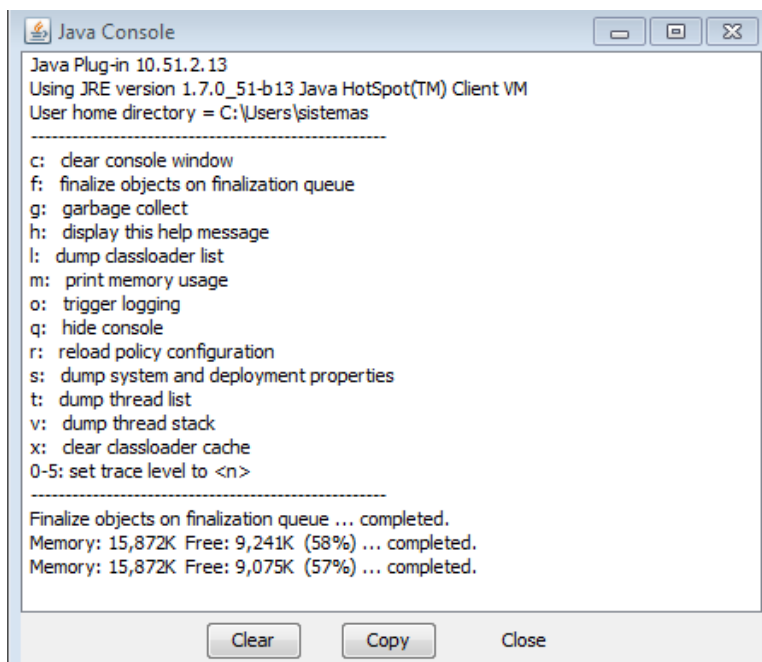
Java Console

Java Plug-in 10.51.2.13
Using JRE version 1.7.0_51-b13 Java HotSpot(TM) Client VM
User home directory = C:\Users\sistemas
----------------------------------------------------
c: clear console window
f: finalize objects on finalization queue
g: garbage collect
h: display this help message
l: dump classloader list
m: print memory usage
o: trigger logging
q: hide console
r: reload policy configuration
s: dump system and deployment properties
t: dump thread list
v: dump thread stack
x: clear classloader cache
0-5: set trace level to <n>
----------------------------------------------------
Finalize objects on finalization queue ... completed.
Memory: 15,872K Free: 9,241K (58%) ... completed.
Memory: 15,872K Free: 9,075K (57%) ... completed.

Clear Copy Close